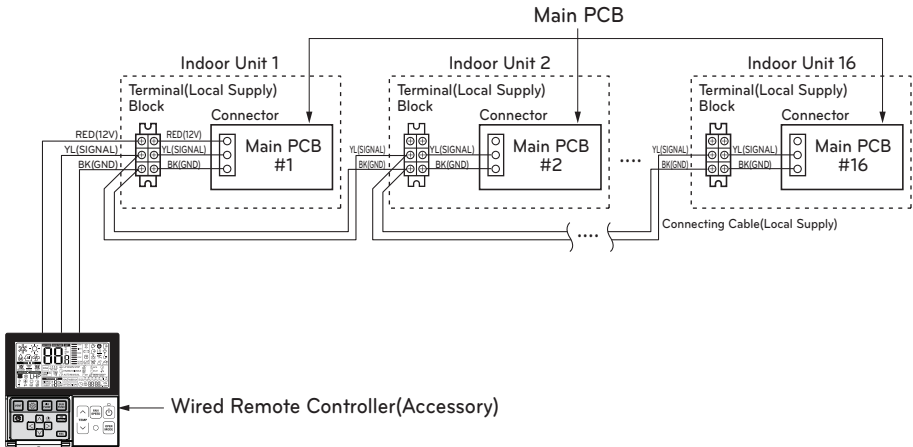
Main PCB

Indoor Unit 1

Terminal(Local Supply) Block

Connector

RED(12V)

YL(SIGNAL)

BK(GND)

RED(12V)

YL(SIGNAL)

BK(GND)

Main PCB #1

Indoor Unit 2

Terminal(Local Supply) Block

Connector

YL(SIGNAL)

BK(GND)

YL(SIGNAL)

BK(GND)

Main PCB #2

....

Indoor Unit 16

Terminal(Local Supply) Block

Connector

YL(SIGNAL)

BK(GND)

YL(SIGNAL)

BK(GND)

Main PCB #16

....

Connecting Cable(Local Supply)

Wired Remote Controller(Accessory)